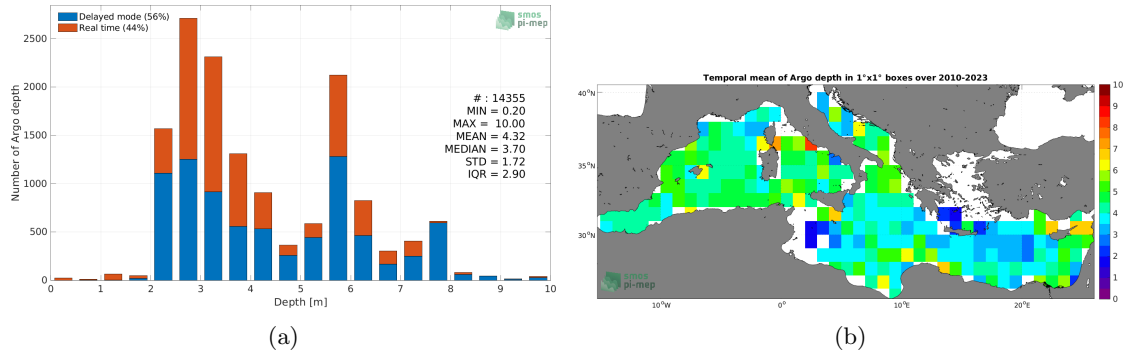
Delayed mode (56%)
Real time (44%)

smos pi-mep

Number of Argo depth

2500
2000
1500
1000
500
0

# : 14355
MIN = 0.20
MAX = 10.00
MEAN = 4.32
MEDIAN = 3.70
STD = 1.72
IQR = 2.90

0 1 2 3 4 5 6 7 8 9 10
Depth [m]

(a)

Temporal mean of Argo depth in 1°x1° boxes over 2010-2023

40°N
35°N
30°N

10°W 0° 10°E 20°E

10
9
8
7
6
5
4
3
2
1
0

smos pi-mep

(b)